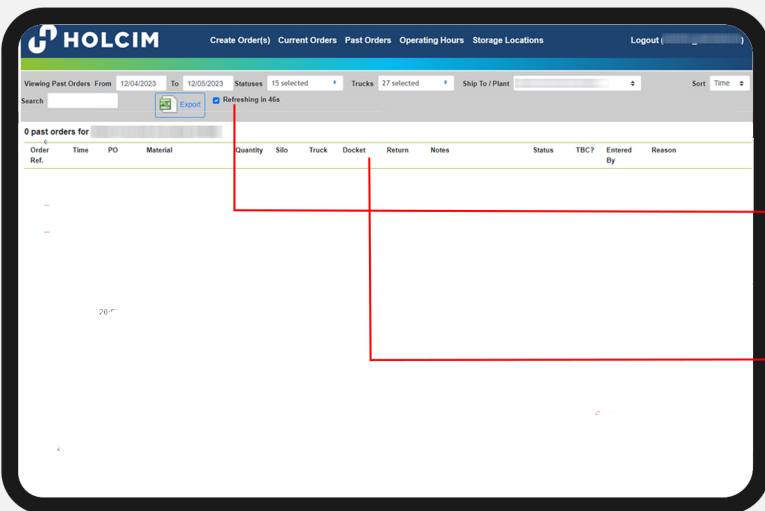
HOLCIM

Create Order(s) Current Orders Past Orders Operating Hours Storage Locations

Logout ( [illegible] )

Viewing Past Orders From 12/04/2023 To 12/05/2023 Statuses 15 selected Trucks 27 selected Ship To / Plant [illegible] Sort Time

Search

Export

Refreshing in 46s

0 past orders for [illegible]

| Order Ref. | Time | PO | Material | Quantity | Silo | Truck | Docket | Return | Notes | Status | TBC? | Entered By | Reason |
|---|---|---|---|---|---|---|---|---|---|---|---|---|---|

20 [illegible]